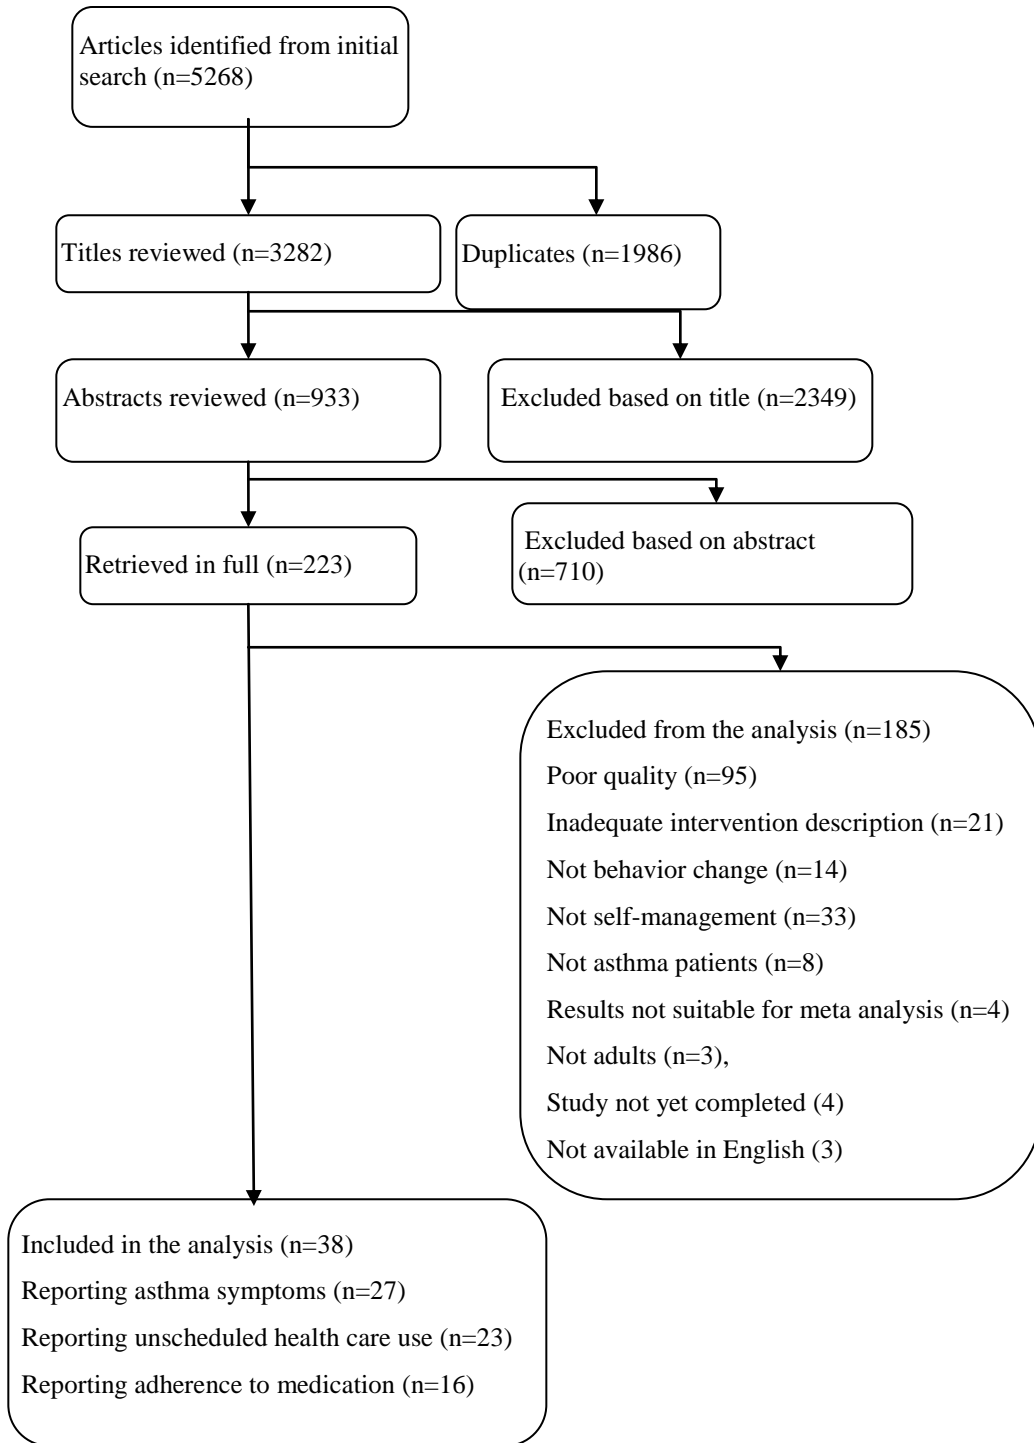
Articles identified from initial search (n=5268)

Titles reviewed (n=3282)

Duplicates (n=1986)

Abstracts reviewed (n=933)

Excluded based on title (n=2349)

Retrieved in full (n=223)

Excluded based on abstract (n=710)

Excluded from the analysis (n=185)

Poor quality (n=95)

Inadequate intervention description (n=21)

Not behavior change (n=14)

Not self-management (n=33)

Not asthma patients (n=8)

Results not suitable for meta analysis (n=4)

Not adults (n=3),

Study not yet completed (4)

Not available in English (3)

Included in the analysis (n=38)

Reporting asthma symptoms (n=27)

Reporting unscheduled health care use (n=23)

Reporting adherence to medication (n=16)